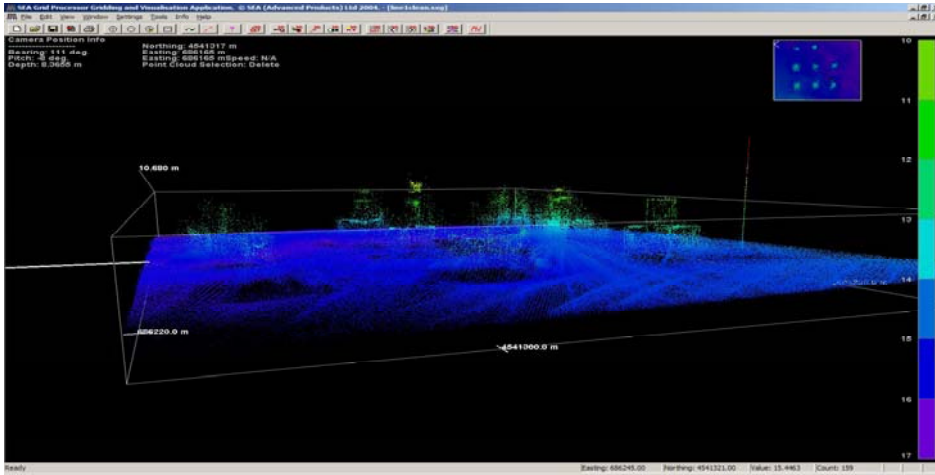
SEA Grid Processor Gridding and Visualisation Application. © SEA (Advanced Products) Ltd 2004. - [testclean.seg]
File Edit View Window Settings Tools Info Help

Camera Position Info
Bearing: 111 deg.
Pitch: -8 deg.
Depth: 8.3688 m

Northing: 4541317 m
Easting: 686168 m
Easting: 686165 mSpeed: N/A
Point Cloud Selection: Delete

10.680 m
686220.0 m
4541300.0 m

10
11
12
13
14
15
16
17

Ready
Easting: 686245.00 Northing: 4541321.00 Value: 15.4463 Count: 159